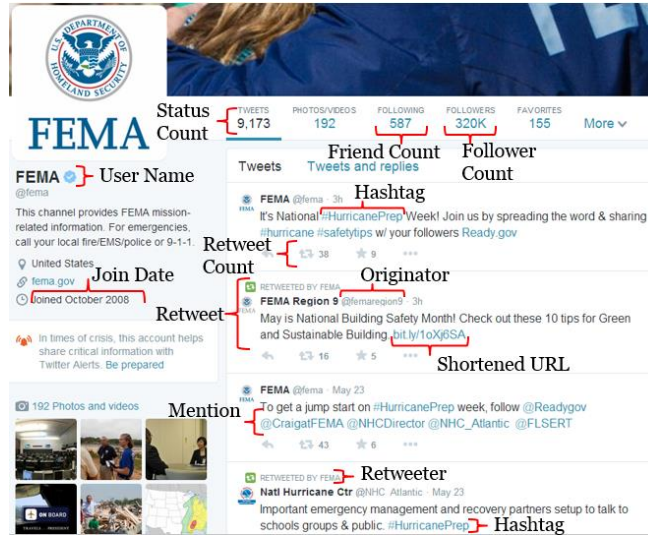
U.S. DEPARTMENT OF HOMELAND SECURITY

FEMA

Status Count

TWEETS
9,173

PHOTOS/VIDEOS
192

FOLLOWING
587

FOLLOWERS
320K

FAVORITES
155

More

Friend Count

Follower Count

FEMA
@fema

User Name

This channel provides FEMA mission-related information. For emergencies, call your local fire/EMS/police or 9-1-1.

United States

fema.gov

Joined October 2008

Join Date

In times of crisis, this account helps share critical information with Twitter Alerts. Be prepared

Tweets

Tweets and replies

Hashtag

FEMA @fema · 3h
It's National #HurricanePrep Week! Join us by spreading the word & sharing #hurricane #safetytips w/ your followers Ready.gov

Retweet Count

38

9

Originator

RETWEETED BY FEMA
FEMA Region 9 @femaregion9 · 3h
May is National Building Safety Month! Check out these 10 tips for Green and Sustainable Building bit.ly/1oXj6SA

Retweet

16

5

Shortened URL

192 Photos and videos

Mention

FEMA @fema · May 23
To get a jump start on #HurricanePrep week, follow @Readygov @CraigatFEMA @NHCDirector @NHC_Atlantic @FLSERT

43

6

RETWEETED BY FEMA

Retweeter

Natl Hurricane Ctr @NHC_Atlantic · May 23
Important emergency management and recovery partners setup to talk to schools groups & public. #HurricanePrep

Hashtag

ON BOARD